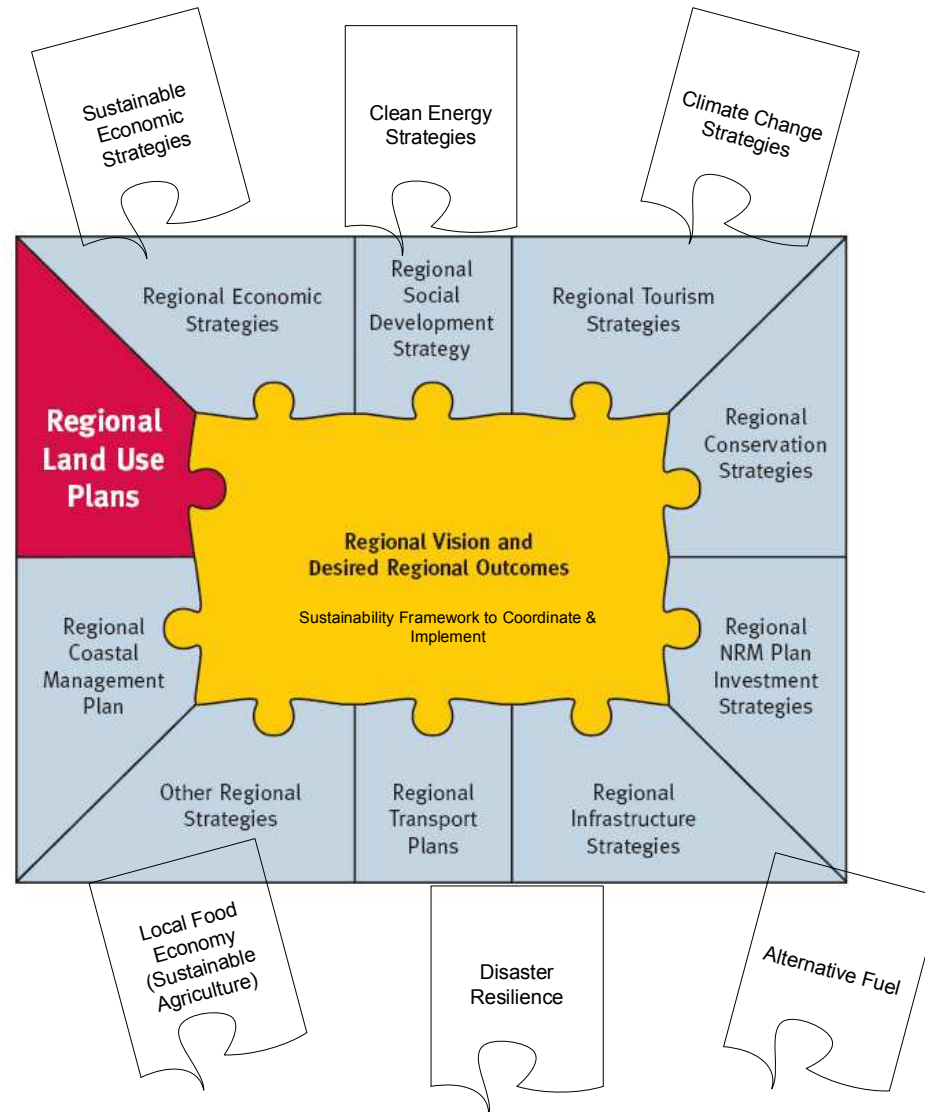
Sustainable Economic Strategies

Clean Energy Strategies

Climate Change Strategies

Regional Economic Strategies

Regional Social Development Strategy

Regional Tourism Strategies

Regional Land Use Plans

Regional Conservation Strategies

Regional Vision and Desired Regional Outcomes

Sustainability Framework to Coordinate & Implement

Regional Coastal Management Plan

Regional NRM Plan Investment Strategies

Other Regional Strategies

Regional Transport Plans

Regional Infrastructure Strategies

Local Food Economy (Sustainable Agriculture)

Disaster Resilience

Alternative Fuel